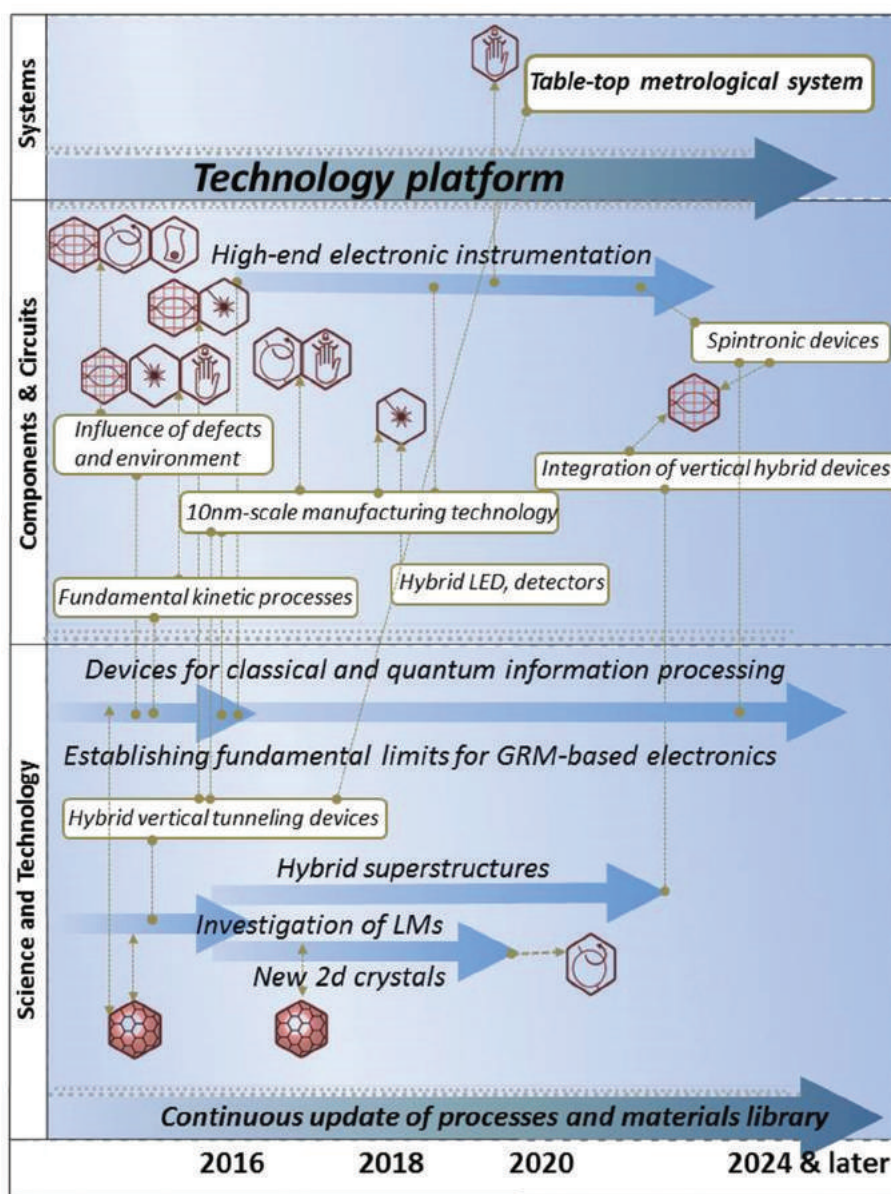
Systems

Table-top metrological system

Technology platform

Components & Circuits

High-end electronic instrumentation

Spintronic devices

Influence of defects and environment

Integration of vertical hybrid devices

10nm-scale manufacturing technology

Fundamental kinetic processes

Hybrid LED, detectors

Science and Technology

Devices for classical and quantum information processing

Establishing fundamental limits for GRM-based electronics

Hybrid vertical tunneling devices

Hybrid superstructures

Investigation of LMs

New 2d crystals

Continuous update of processes and materials library

2016 2018 2020 2024 & later